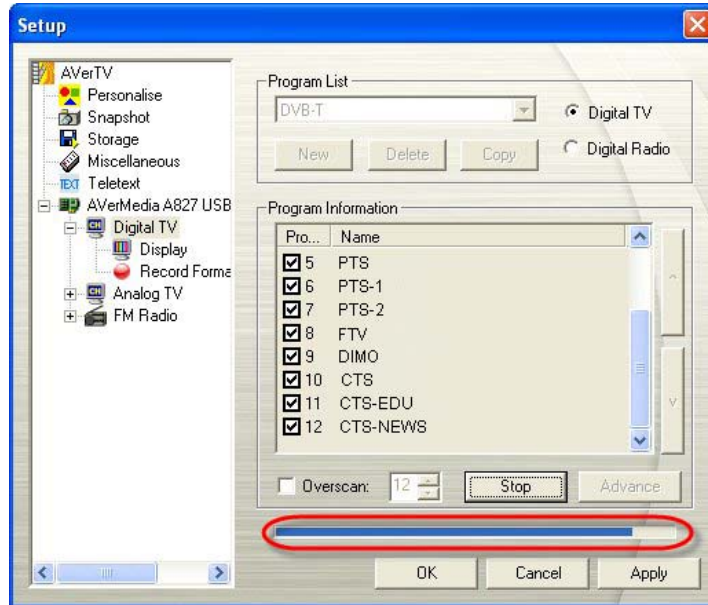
Setup

AVerTV
Personalise
Snapshot
Storage
Miscellaneous
TEXT Teletext
AVerMedia A827 USB
Digital TV
Display
Record Forma
Analog TV
FM Radio

Program List
DVB-T
Digital TV
Digital Radio
New
Delete
Copy

Program Information

| Pro... | Name |
|---|---|
| 5 | PTS |
| 6 | PTS-1 |
| 7 | PTS-2 |
| 8 | FTV |
| 9 | DIMO |
| 10 | CTS |
| 11 | CTS-EDU |
| 12 | CTS-NEWS |

Overscan: 12
Stop
Advance

OK
Cancel
Apply